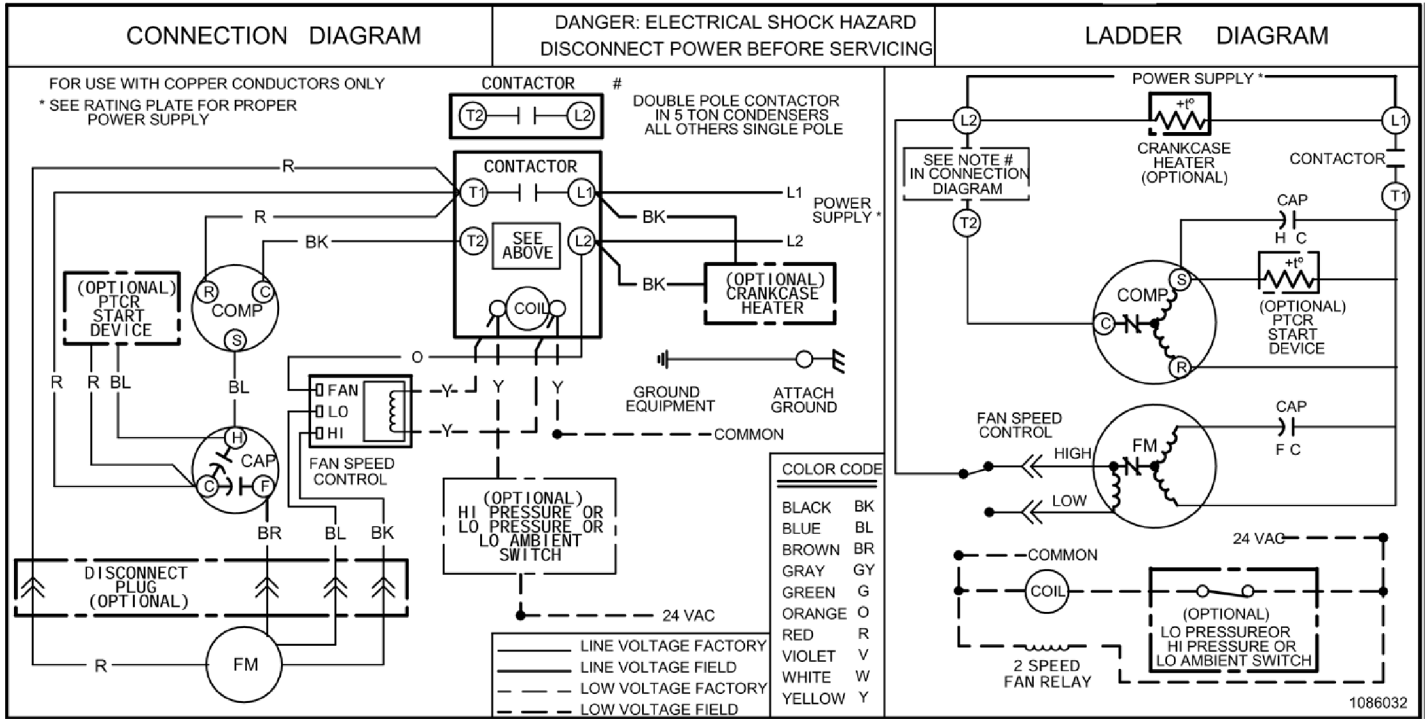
CONNECTION DIAGRAM

DANGER: ELECTRICAL SHOCK HAZARD
DISCONNECT POWER BEFORE SERVICING

LADDER DIAGRAM

FOR USE WITH COPPER CONDUCTORS ONLY
* SEE RATING PLATE FOR PROPER POWER SUPPLY

CONTACTOR #
T2 L2

DOUBLE POLE CONTACTOR IN 5 TON CONDENSERS ALL OTHERS SINGLE POLE

CONTACTOR
T1 L1
T2 SEE ABOVE L2
COIL

R
R
BK
L1
BK
POWER SUPPLY *
L2
BK
(OPTIONAL) CRANKCASE HEATER

(OPTIONAL) PTCR START DEVICE

R C
COMP
S

O

FAN
LO
HI
Y
Y
Y
Y

GROUND EQUIPMENT
ATTACH GROUND

COMMON

R R BL
BL
H
CAP
C F
FAN SPEED CONTROL

(OPTIONAL) HI PRESSURE OR LO PRESSURE OR LO AMBIENT SWITCH

BR BL BK

DISCONNECT PLUG (OPTIONAL)

24 VAC

R
FM

LINE VOLTAGE FACTORY
LINE VOLTAGE FIELD
LOW VOLTAGE FACTORY
LOW VOLTAGE FIELD

| COLOR CODE | |
|---|---|
| BLACK | BK |
| BLUE | BL |
| BROWN | BR |
| GRAY | GY |
| GREEN | G |
| ORANGE | O |
| RED | R |
| VIOLET | V |
| WHITE | W |
| YELLOW | Y |

POWER SUPPLY *
L2
+t°
L1
CRANKCASE HEATER (OPTIONAL)
SEE NOTE # IN CONNECTION DIAGRAM
CONTACTOR
T2
T1
CAP
H C
S
+t°
COMP
C
R
(OPTIONAL) PTCR START DEVICE

FAN SPEED CONTROL
HIGH
FM
CAP
F C
LOW

24 VAC
COMMON
COIL
(OPTIONAL) LO PRESSUREOR HI PRESSURE OR LO AMBIENT SWITCH
2 SPEED FAN RELAY

1086032